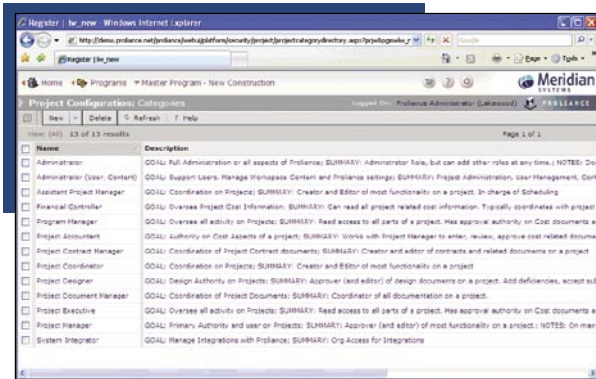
Register | lw_new - Windows Internet Explorer

http://demo.proliance.net/proliance/web/platform/security/project/projectcategorydirectory.aspx?projectpageid=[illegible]

Google

Register | lw_new

Page · Tools ·

Home · Programs · Master Program - New Construction

Meridian SYSTEMS

Project Configuration: Categories

Logged On: Proliance Administrator (Lakewood) PROLIANCE

New · Delete Refresh ? Help

View: (All) 13 of 13 results

Page 1 of 1

| Name | Description |
|---|---|
| Administrator | GOAL: Full Administration or all aspects of Proliance; SUMMARY: Administrator Role, but can add other roles at any time.; NOTES: Do |
| Administrator (User, Content) | GOAL: Support Users, Manage Workspace Content and Proliance settings; SUMMARY: Project Administration, User Management, Cont |
| Assistant Project Manager | GOAL: Coordination on Projects; SUMMARY: Creator and Editor of most functionality on a project. In charge of Scheduling |
| Financial Controller | GOAL: Oversees Project Cost Information; SUMMARY: Can read all project related cost information. Typically coordinates with project |
| Program Manager | GOAL: Oversees all activity on Projects; SUMMARY: Read access to all parts of a project. Has approval authority on Cost documents a |
| Project Accountant | GOAL: Authority on Cost Aspects of a project; SUMMARY: Works with Project Manager to enter, review, approve cost related docume |
| Project Contract Manager | GOAL: Coordination of Project Contract documents; SUMMARY: Creator and editor of contracts and related documents on a project |
| Project Coordinator | GOAL: Coordination on Projects; SUMMARY: Creator and Editor of most functionality on a project |
| Project Designer | GOAL: Design Authority on Projects; SUMMARY: Approver (and editor) of design documents on a project. Add deficiencies, accept sul |
| Project Document Manager | GOAL: Coordination of Project Documents; SUMMARY: Coordinator of all documentation on a project. |
| Project Executive | GOAL: Oversees all activity on Projects; SUMMARY: Read access to all parts of a project. Has approval authority on Cost documents a |
| Project Manager | GOAL: Primary Authority and user on Projects; SUMMARY: Approver (and editor) of most functionality on a project.; NOTES: On man |
| System Integrator | GOAL: Manage Integrations with Proliance; SUMMARY: Org Access for Integrations |